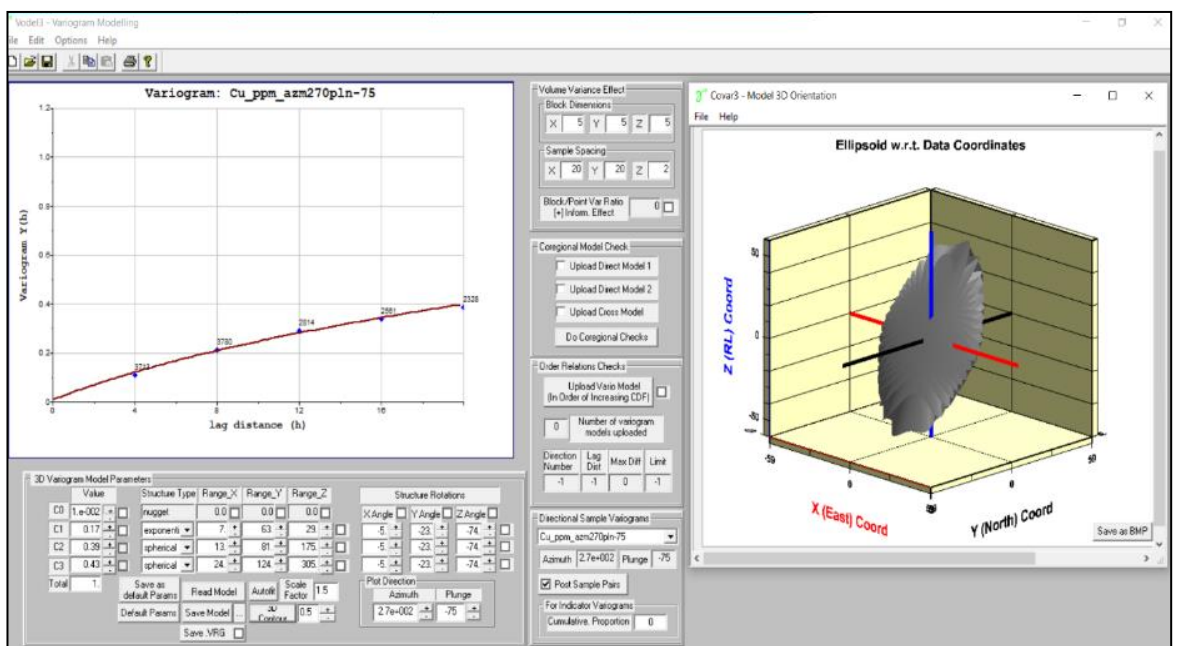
Vodel3 - Variogram Modelling
ile Edit Options Help

Variogram: Cu_ppm_azm270pln-75

1.2
1.0
0.8
0.6
0.4
0.2
0
Variogram Y(h)
0 4 8 12 16
lag distance (h)
3743 3780 2814 2561 2328

Volume Variance Effect
Block Dimensions
X 5 Y 5 Z 5
Sample Spacing
X 20 Y 20 Z 2
Block/Point Var Ratio [+] Inform. Effect 0

Coregional Model Check
Upload Direct Model 1
Upload Direct Model 2
Upload Cross Model
Do Coregional Checks

Order Relations Checks
Upload Vario Model (In Order of Increasing CDF)
0 Number of variogram models uploaded
Direction Number | Lag Dist | Max Diff | Limit
-1 | -1 | 0 | -1

3D Variogram Model Parameters
| | Value | Structure Type | Range_X | Range_Y | Range_Z |
|---|---|---|---|---|---|
| C0 | 1.e-002 | nugget | 0.0 | 0.0 | 0.0 |
| C1 | 0.17 | exponenti | 7. | 63. | 29. |
| C2 | 0.39 | spherical | 13. | 81 | 175. |
| C3 | 0.43 | spherical | 24. | 124 | 305. |
Total 1.

Structure Rotations
| X Angle | Y Angle | Z Angle |
|---|---|---|
| -5. | -23. | -74. |
| -5. | -23. | -74. |
| -5. | -23. | -74. |

Save as default Params | Read Model | Autofit | Scale Factor 1.5
Default Params | Save Model | ... | 3D Contour | 0.5
Save .VRG

Plot Direction
Azimuth 2.7e+002 Plunge -75

Directional Sample Variograms
Cu_ppm_azm270pln-75
Azimuth 2.7e+002 Plunge -75
Post Sample Pairs
For Indicator Variograms
Cumulative. Proportion 0

Covar3 - Model 3D Orientation
File Help
Ellipsoid w.r.t. Data Coordinates
Z (RL) Coord
X (East) Coord
Y (North) Coord
50 0 -50
Save as BMP